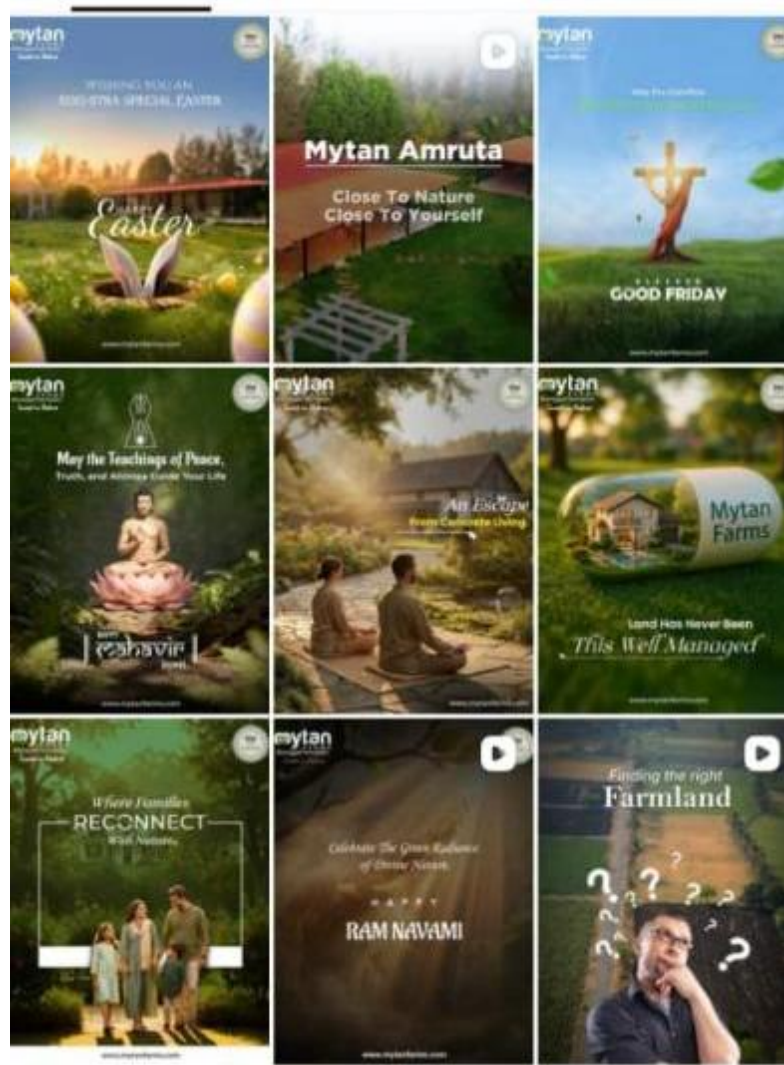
mytan

WISHING YOU AN EGG-STRA SPECIAL EASTER

Easter

www.mytanfarms.com

Mytan Amruta

Close To Nature Close To Yourself

mytan

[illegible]

BLESSED GOOD FRIDAY

www.mytanfarms.com

mytan

May the Teachings of Peace, Truth, and Ahimsa Guide Your Life

HAPPY Mahavir JAYANTI

www.mytanfarms.com

mytan

An Escape From Concrete Living

www.mytanfarms.com

mytan

Mytan Farms

Land Has Never Been This Well Managed

www.mytanfarms.com

mytan

Where Families RECONNECT With Nature

www.mytanfarms.com

mytan

Celebrate The Green Radiance of Divine Navami

HAPPY RAM NAVAMI

www.mytanfarms.com

Finding the right Farmland